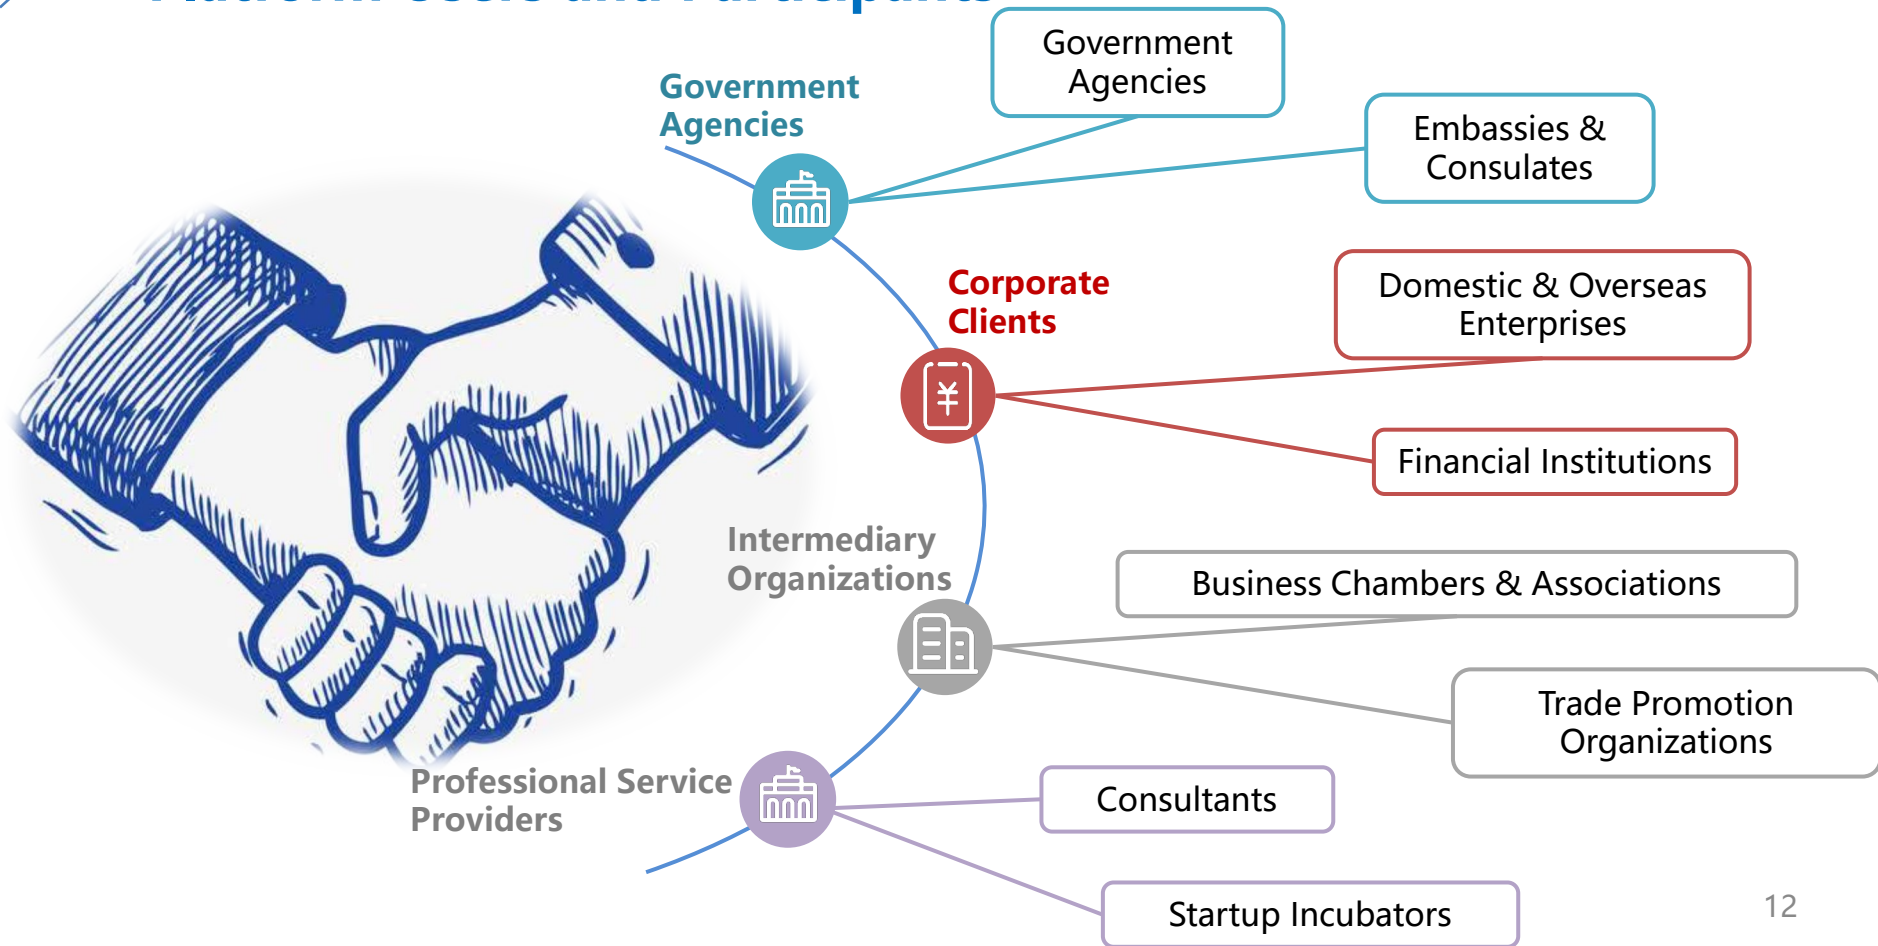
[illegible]

Government Agencies

Government Agencies

Embassies & Consulates

Corporate Clients

Domestic & Overseas Enterprises

Financial Institutions

Intermediary Organizations

Business Chambers & Associations

Trade Promotion Organizations

Professional Service Providers

Consultants

Startup Incubators

12